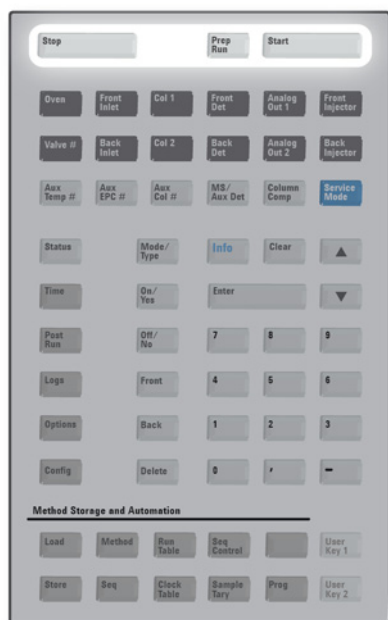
Stop

Prep Run

Start

Oven

Front Inlet

Col 1

Front Det

Analog Out 1

Front Injector

Valve #

Back Inlet

Col 2

Back Det

Analog Out 2

Back Injector

Aux Temp #

Aux EPC #

Aux Col #

MS/ Aux Det

Column Comp

Service Mode

Status

Mode/ Type

Info

Clear

▲

Time

On/ Yes

Enter

▼

Post Run

Off/ No

7

8

9

Logs

Front

4

5

6

Options

Back

1

2

3

Config

Delete

0

,

–

Method Storage and Automation

Load

Method

Run Table

Seq Control

User Key 1

Store

Seq

Clock Table

Sample Tary

Prog

User Key 2